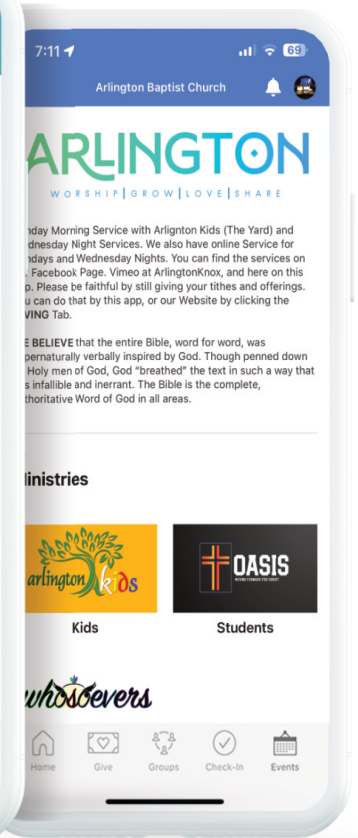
7:11

69

Arlington Baptist Church

ARLINGTON

WORSHIP | GROW | LOVE | SHARE

nday Morning Service with Arlington Kids (The Yard) and dnesday Night Services. We also have online Service for ndays and Wednesday Nights. You can find the services on Facebook Page. Vimeo at ArlingtonKnox, and here on this p. Please be faithful by still giving your tithes and offerings. u can do that by this app, or our Website by clicking the VING Tab.

E BELIEVE that the entire Bible, word for word, was pernaturally verbally inspired by God. Though penned down Holy men of God, God "breathed" the text in such a way that is infallible and inerrant. The Bible is the complete, thoritative Word of God in all areas.

linistries

arlington kids

Kids

OASIS

Students

whosoevers

Home

Give

Groups

Check-In

Events